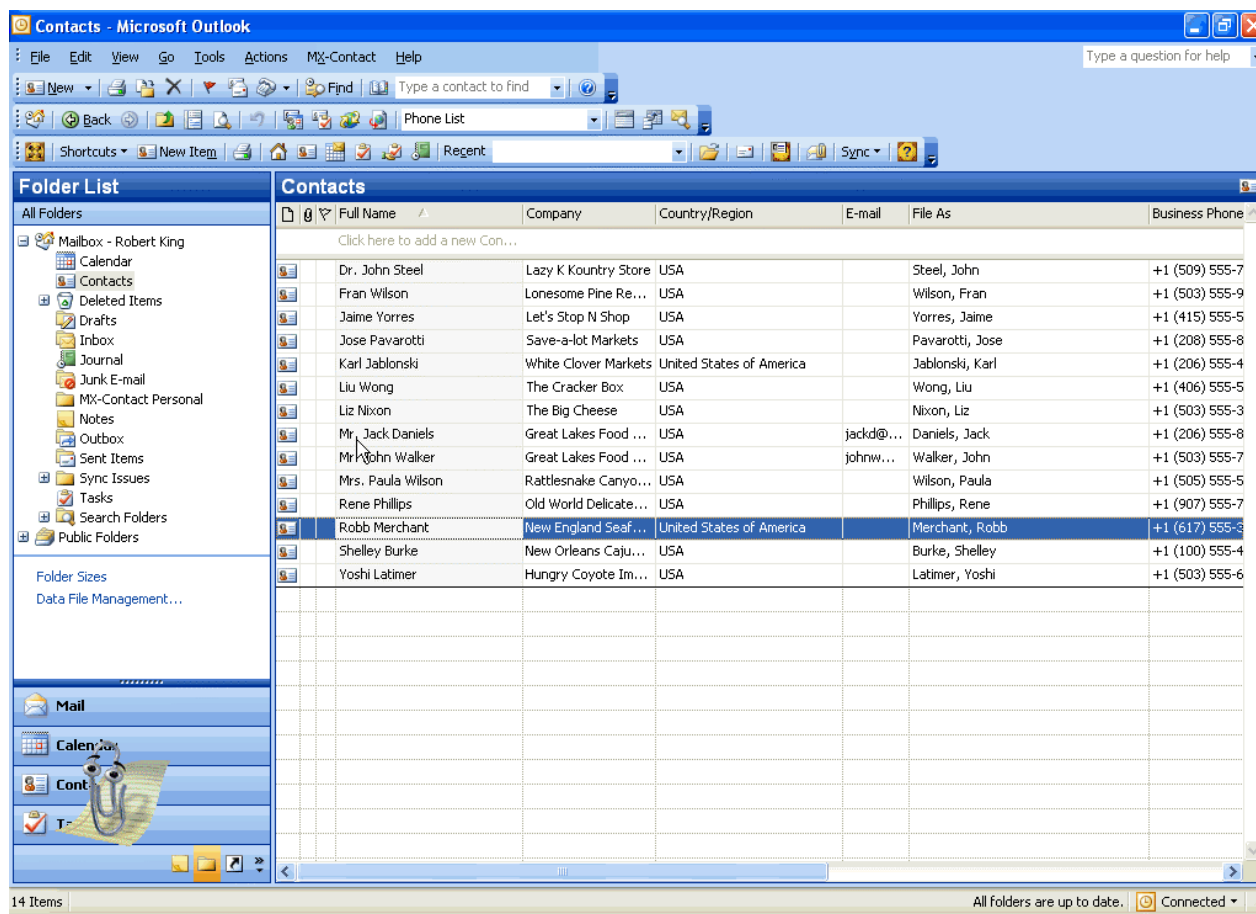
Contacts - Microsoft Outlook

File Edit View Go Tools Actions MX-Contact Help

Type a question for help

New Find Type a contact to find

Back Phone List

Shortcuts New Item Recent Sync

Folder List

All Folders

Mailbox - Robert King
Calendar
Contacts
Deleted Items
Drafts
Inbox
Journal
Junk E-mail
MX-Contact Personal
Notes
Outbox
Sent Items
Sync Issues
Tasks
Search Folders
Public Folders

Folder Sizes
Data File Management...

Mail
Calendar
Cont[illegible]
T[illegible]

Contacts

| Full Name | Company | Country/Region | E-mail | File As | Business Phone |
|---|---|---|---|---|---|
| Click here to add a new Con... | | | | | |
| Dr. John Steel | Lazy K Kountry Store | USA | | Steel, John | +1 (509) 555-7 |
| Fran Wilson | Lonesome Pine Re... | USA | | Wilson, Fran | +1 (503) 555-9 |
| Jaime Yorres | Let's Stop N Shop | USA | | Yorres, Jaime | +1 (415) 555-5 |
| Jose Pavarotti | Save-a-lot Markets | USA | | Pavarotti, Jose | +1 (208) 555-8 |
| Karl Jablonski | White Clover Markets | United States of America | | Jablonski, Karl | +1 (206) 555-4 |
| Liu Wong | The Cracker Box | USA | | Wong, Liu | +1 (406) 555-5 |
| Liz Nixon | The Big Cheese | USA | | Nixon, Liz | +1 (503) 555-3 |
| Mr. Jack Daniels | Great Lakes Food ... | USA | jackd@... | Daniels, Jack | +1 (206) 555-8 |
| Mr. John Walker | Great Lakes Food ... | USA | johnw... | Walker, John | +1 (503) 555-7 |
| Mrs. Paula Wilson | Rattlesnake Canyo... | USA | | Wilson, Paula | +1 (505) 555-5 |
| Rene Phillips | Old World Delicate... | USA | | Phillips, Rene | +1 (907) 555-7 |
| Robb Merchant | New England Seaf... | United States of America | | Merchant, Robb | +1 (617) 555-3 |
| Shelley Burke | New Orleans Caju... | USA | | Burke, Shelley | +1 (100) 555-4 |
| Yoshi Latimer | Hungry Coyote Im... | USA | | Latimer, Yoshi | +1 (503) 555-6 |

14 Items
All folders are up to date. Connected